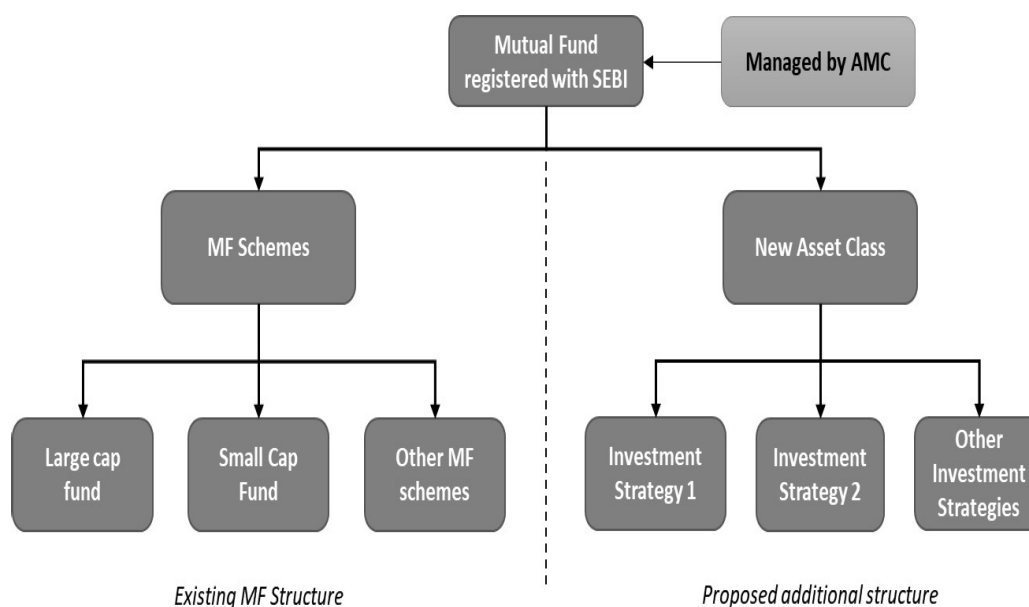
Mutual Fund registered with SEBI

Managed by AMC

MF Schemes

New Asset Class

Large cap fund

Small Cap Fund

Other MF schemes

Investment Strategy 1

Investment Strategy 2

Other Investment Strategies

Existing MF Structure

Proposed additional structure